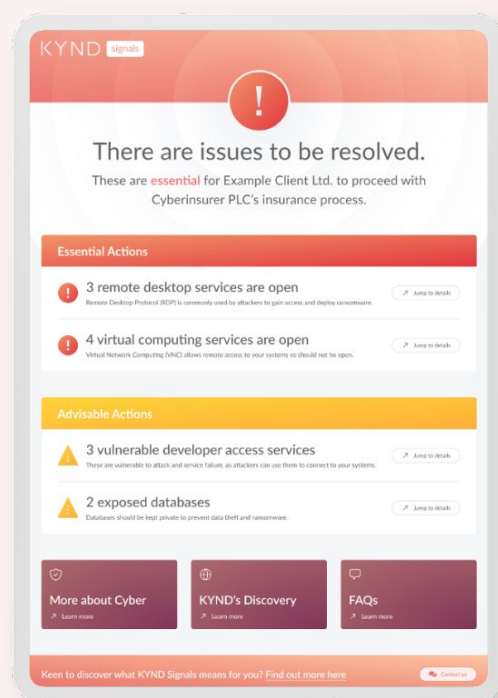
KYND signals

!

There are issues to be resolved.

These are essential for Example Client Ltd. to proceed with Cyberinsurer PLC's insurance process.

Essential Actions

3 remote desktop services are open
Remote Desktop Protocol (RDP) is commonly used by attackers to gain access and deploy ransomware.
Jump to details

4 virtual computing services are open
Virtual Network Computing (VNC) allows remote access to your systems so should not be open.
Jump to details

Advisable Actions

3 vulnerable developer access services
These are vulnerable to attack and service failure, as attackers can use them to connect to your systems.
Jump to details

2 exposed databases
Databases should be kept private to prevent data theft and ransomware.
Jump to details

More about Cyber
Learn more

KYND's Discovery
Learn more

FAQs
Learn more

Keen to discover what KYND Signals means for you? Find out more here
Contact us